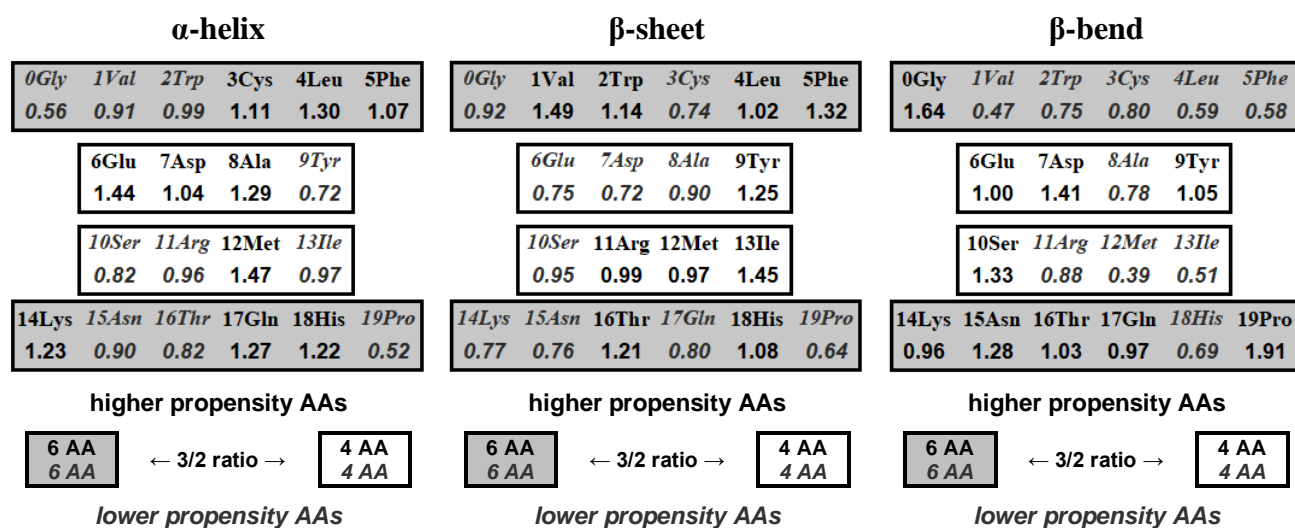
α-helix

| 0Gly | 1Val | 2Trp | 3Cys | 4Leu | 5Phe |
|---|---|---|---|---|---|
| 0.56 | 0.91 | 0.99 | 1.11 | 1.30 | 1.07 |

| 6Glu | 7Asp | 8Ala | 9Tyr |
|---|---|---|---|
| 1.44 | 1.04 | 1.29 | 0.72 |

| 10Ser | 11Arg | 12Met | 13Ile |
|---|---|---|---|
| 0.82 | 0.96 | 1.47 | 0.97 |

| 14Lys | 15Asn | 16Thr | 17Gln | 18His | 19Pro |
|---|---|---|---|---|---|
| 1.23 | 0.90 | 0.82 | 1.27 | 1.22 | 0.52 |

higher propensity AAs

6 AA
6 AA
← 3/2 ratio →
4 AA
4 AA

lower propensity AAs

β-sheet

| 0Gly | 1Val | 2Trp | 3Cys | 4Leu | 5Phe |
|---|---|---|---|---|---|
| 0.92 | 1.49 | 1.14 | 0.74 | 1.02 | 1.32 |

| 6Glu | 7Asp | 8Ala | 9Tyr |
|---|---|---|---|
| 0.75 | 0.72 | 0.90 | 1.25 |

| 10Ser | 11Arg | 12Met | 13Ile |
|---|---|---|---|
| 0.95 | 0.99 | 0.97 | 1.45 |

| 14Lys | 15Asn | 16Thr | 17Gln | 18His | 19Pro |
|---|---|---|---|---|---|
| 0.77 | 0.76 | 1.21 | 0.80 | 1.08 | 0.64 |

higher propensity AAs

6 AA
6 AA
← 3/2 ratio →
4 AA
4 AA

lower propensity AAs

β-bend

| 0Gly | 1Val | 2Trp | 3Cys | 4Leu | 5Phe |
|---|---|---|---|---|---|
| 1.64 | 0.47 | 0.75 | 0.80 | 0.59 | 0.58 |

| 6Glu | 7Asp | 8Ala | 9Tyr |
|---|---|---|---|
| 1.00 | 1.41 | 0.78 | 1.05 |

| 10Ser | 11Arg | 12Met | 13Ile |
|---|---|---|---|
| 1.33 | 0.88 | 0.39 | 0.51 |

| 14Lys | 15Asn | 16Thr | 17Gln | 18His | 19Pro |
|---|---|---|---|---|---|
| 0.96 | 1.28 | 1.03 | 0.97 | 0.69 | 1.91 |

higher propensity AAs

6 AA
6 AA
← 3/2 ratio →
4 AA
4 AA

lower propensity AAs